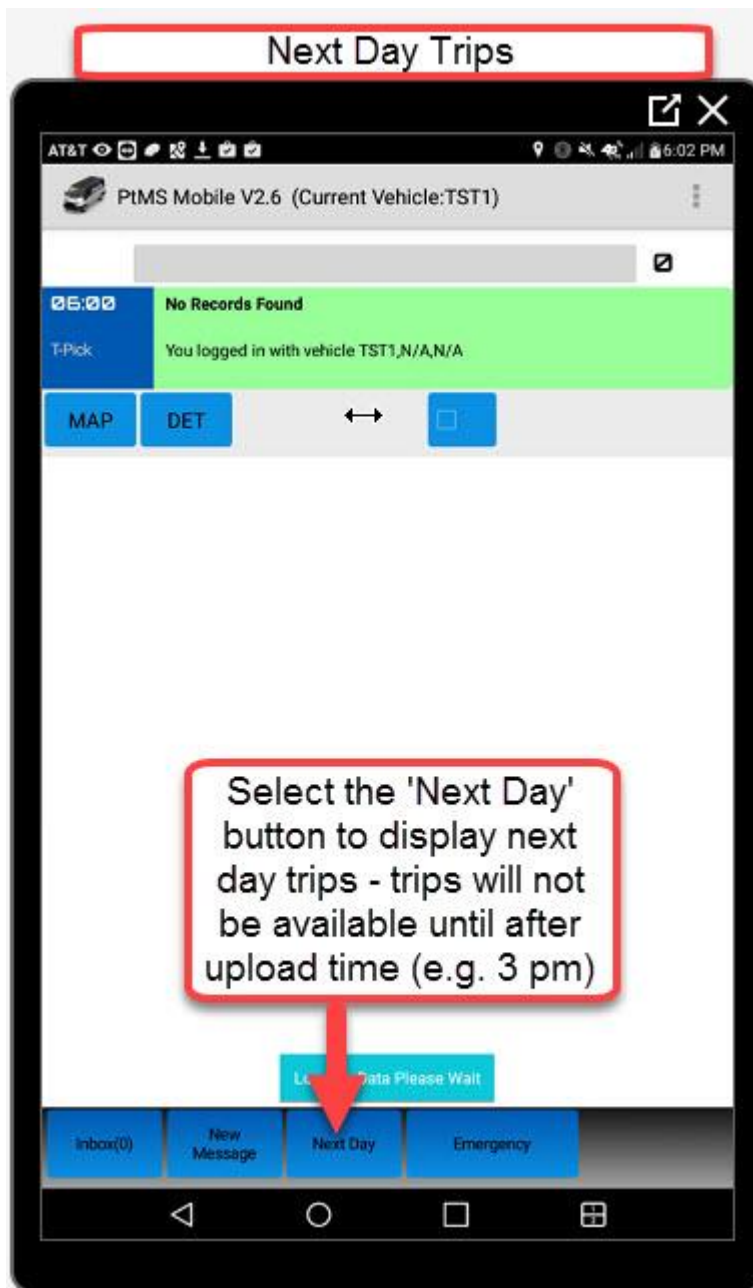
Next Day Trips

AT&T

6:02 PM

PtMS Mobile V2.6 (Current Vehicle:TST1)

06:00

T-Pick

No Records Found

You logged in with vehicle TST1,N/A,N/A

MAP

DET

Select the 'Next Day' button to display next day trips - trips will not be available until after upload time (e.g. 3 pm)

Lo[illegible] Data Please Wait

Inbox(0)

New Message

Next Day

Emergency